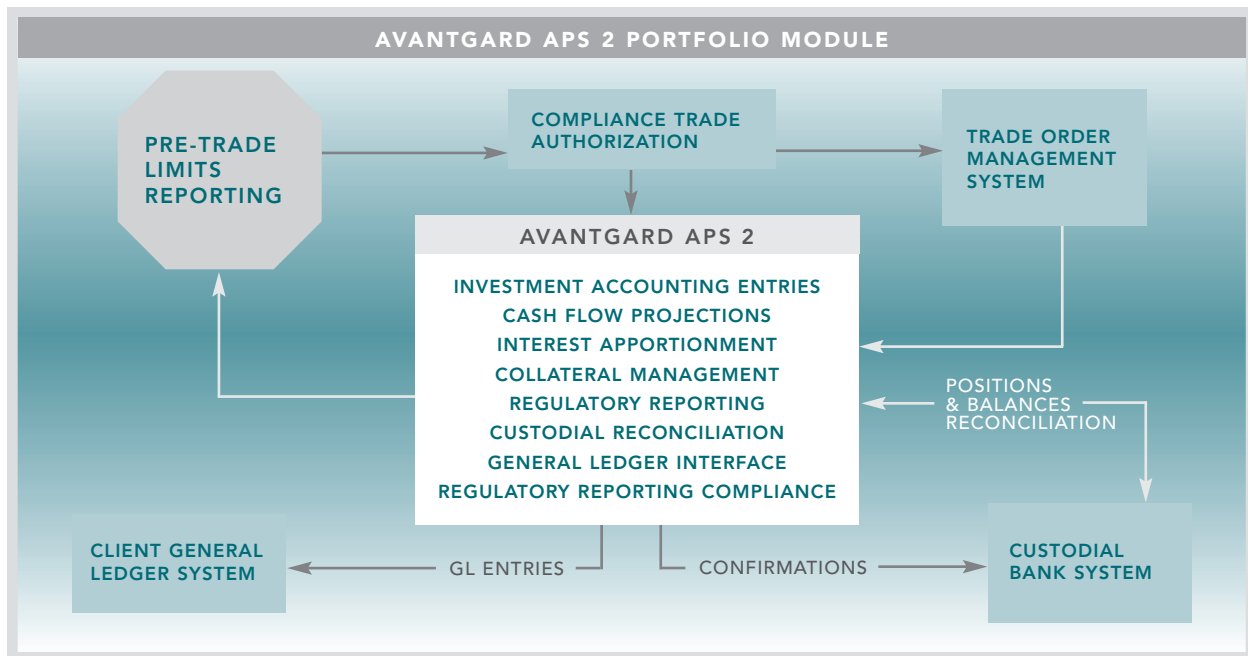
AVANTGARD APS 2 PORTFOLIO MODULE

PRE-TRADE LIMITS REPORTING

COMPLIANCE TRADE AUTHORIZATION

TRADE ORDER MANAGEMENT SYSTEM

AVANTGARD APS 2

INVESTMENT ACCOUNTING ENTRIES
CASH FLOW PROJECTIONS
INTEREST APPORTIONMENT
COLLATERAL MANAGEMENT
REGULATORY REPORTING
CUSTODIAL RECONCILIATION
GENERAL LEDGER INTERFACE
REGULATORY REPORTING COMPLIANCE

POSITIONS & BALANCES RECONCILIATION

CLIENT GENERAL LEDGER SYSTEM

GL ENTRIES

CONFIRMATIONS

CUSTODIAL BANK SYSTEM